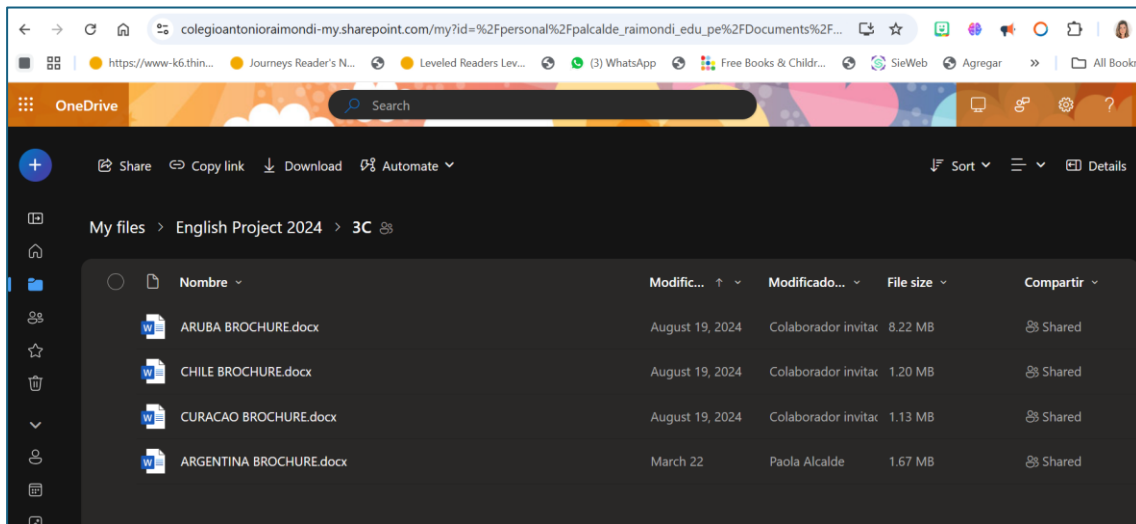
colegioantonioraimondi-my.sharepoint.com/my?id=%2Fpersonal%2Fpalcalde_raimondi_edu_pe%2FDocuments%2F...

https://www-k6.thin... Journeys Reader's N... Leveled Readers Lev... (3) WhatsApp Free Books & Childr... SieWeb Agregar » All Bookm

OneDrive Search

Share Copy link Download Automate Sort Details

My files > English Project 2024 > 3C

| Nombre | Modific... ↑ | Modificado... | File size | Compartir |
|---|---|---|---|---|
| ARUBA BROCHURE.docx | August 19, 2024 | Colaborador invitac | 8.22 MB | Shared |
| CHILE BROCHURE.docx | August 19, 2024 | Colaborador invitac | 1.20 MB | Shared |
| CURACAO BROCHURE.docx | August 19, 2024 | Colaborador invitac | 1.13 MB | Shared |
| ARGENTINA BROCHURE.docx | March 22 | Paola Alcalde | 1.67 MB | Shared |